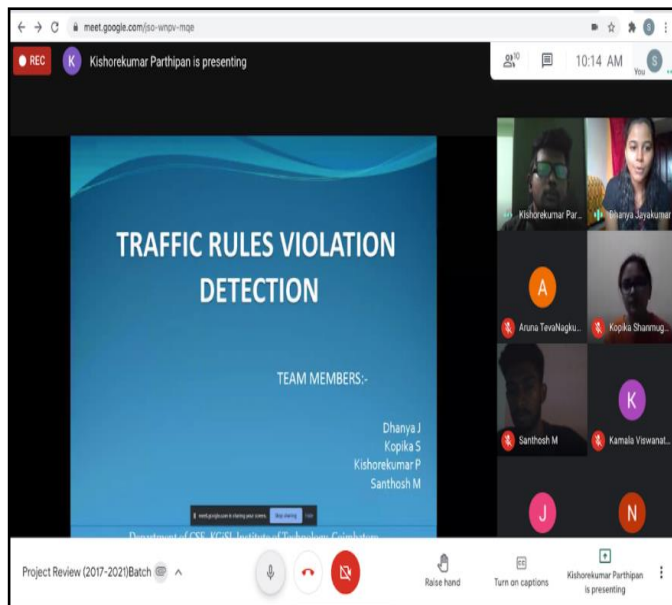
meet.google.com/jso-wnpv-mqe

REC

K Kishorekumar Parthipan is presenting

10

10:14 AM

You

S

TRAFFIC RULES VIOLATION DETECTION

TEAM MEMBERS:-

Dhanya J
Kopika S
Kishorekumar P
Santhosh M

meet.google.com is sharing your screen. Stop sharing Hide

Department of CSE, KGiSL Institute of Technology, Coimbatore

Kishorekumar Par...

Dhanya Jayakumar

A

Aruna TevaNagku...

Kopika Shanmug...

Santhosh M

K

Kamala Viswanat...

J

N

Project Review (2017-2021)Batch

Raise hand

Turn on captions

Kishorekumar Parthipan is presenting